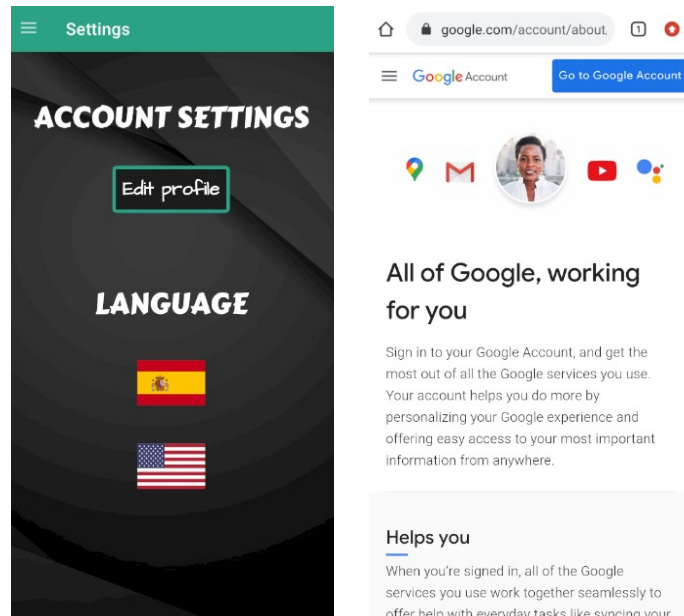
Settings

ACCOUNT SETTINGS

Edit profile

LANGUAGE

google.com/account/about

1

Google Account

Go to Google Account

All of Google, working for you

Sign in to your Google Account, and get the most out of all the Google services you use. Your account helps you do more by personalizing your Google experience and offering easy access to your most important information from anywhere.

Helps you

When you're signed in, all of the Google services you use work together seamlessly to offer help with everyday tasks like syncing your